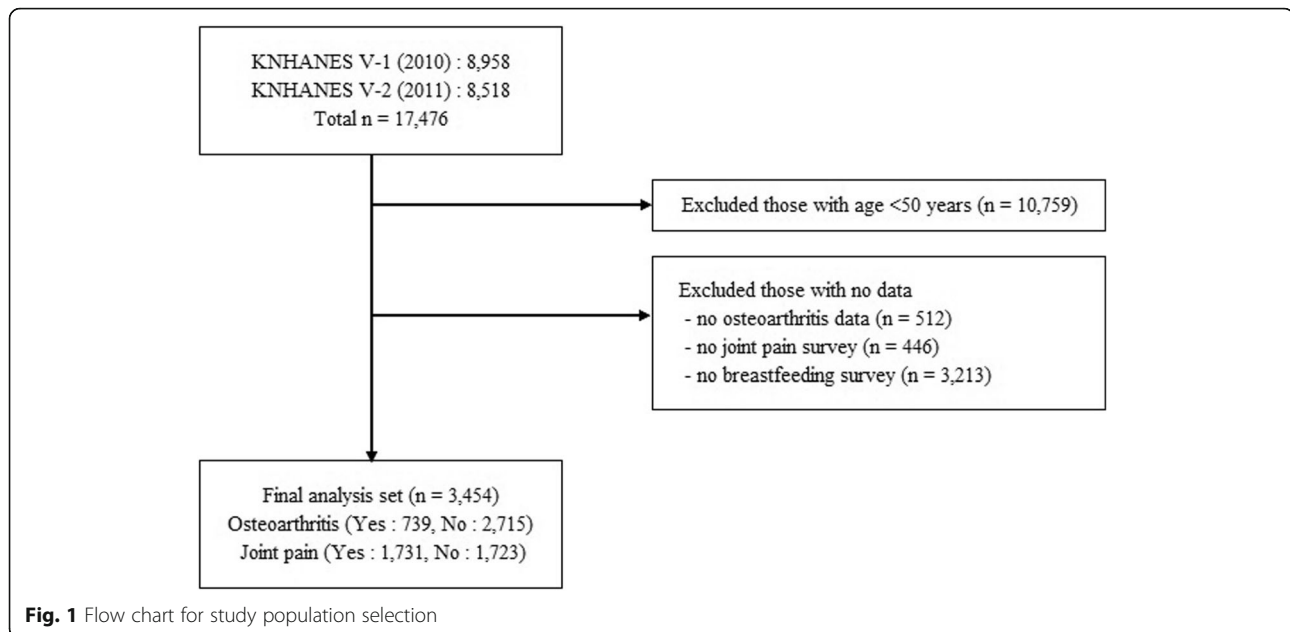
KNHANES V-1 (2010) : 8,958
KNHANES V-2 (2011) : 8,518
Total n = 17,476

Excluded those with age <50 years (n = 10,759)

Excluded those with no data
- no osteoarthritis data (n = 512)
- no joint pain survey (n = 446)
- no breastfeeding survey (n = 3,213)

Final analysis set (n = 3,454)
Osteoarthritis (Yes : 739, No : 2,715)
Joint pain (Yes : 1,731, No : 1,723)

**Fig. 1** Flow chart for study population selection